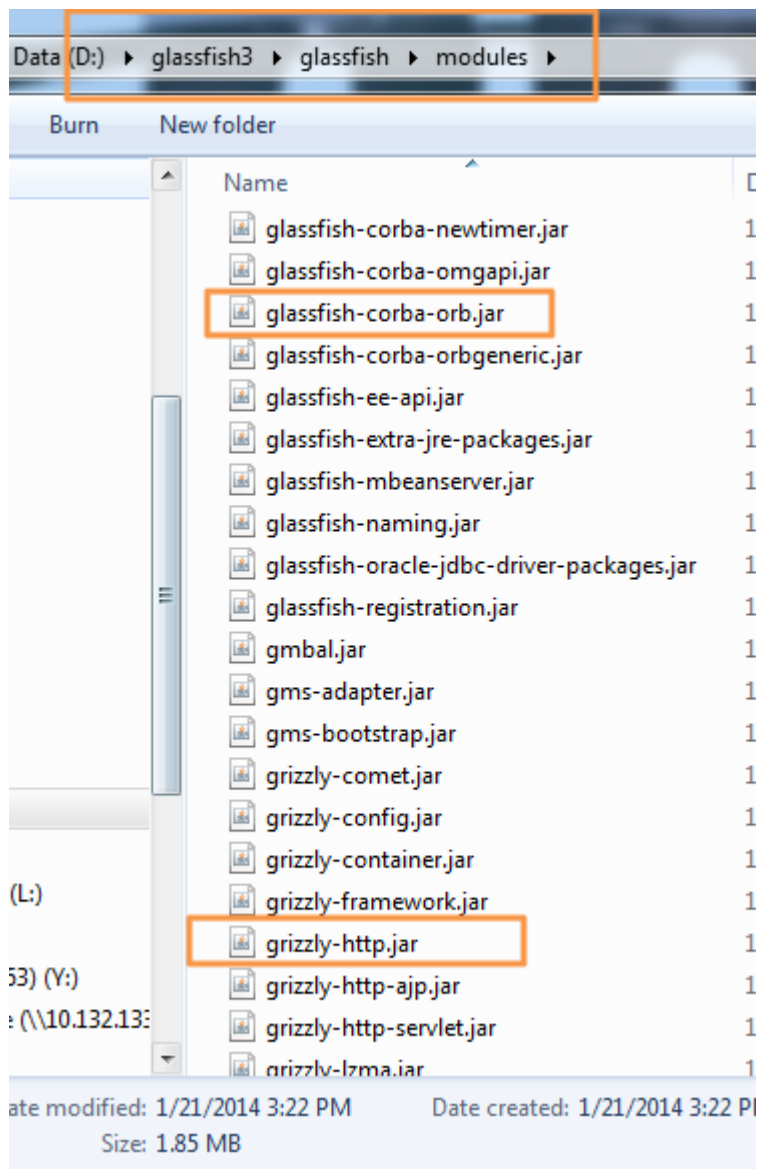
Data (D:) ▸ glassfish3 ▸ glassfish ▸ modules ▸

Burn New folder

Name

glassfish-corba-newtimer.jar
glassfish-corba-omgapi.jar
glassfish-corba-orb.jar
glassfish-corba-orbgeneric.jar
glassfish-ee-api.jar
glassfish-extra-jre-packages.jar
glassfish-mbeanserver.jar
glassfish-naming.jar
glassfish-oracle-jdbc-driver-packages.jar
glassfish-registration.jar
gmbal.jar
gms-adapter.jar
gms-bootstrap.jar
grizzly-comet.jar
grizzly-config.jar
grizzly-container.jar
grizzly-framework.jar
grizzly-http.jar
grizzly-http-ajp.jar
grizzly-http-servlet.jar
grizzly-lzma.jar

(L:)
53) (Y:)
e (\\10.132.13

ate modified: 1/21/2014 3:22 PM Date created: 1/21/2014 3:22 P
Size: 1.85 MB